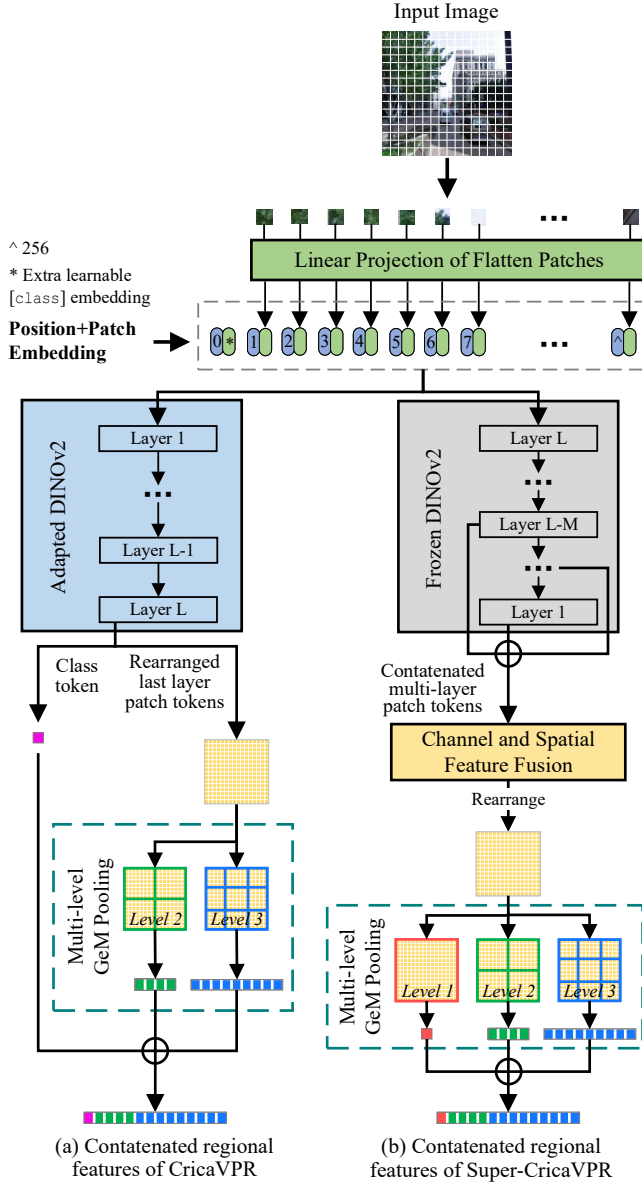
Input Image

^ 256
* Extra learnable
[class] embedding

Linear Projection of Flatten Patches

Position+Patch Embedding

0 * 1 2 3 4 5 6 7 ... ^

Adapted DINOv2

Layer 1
Layer L-1
Layer L

Frozen DINOv2

Layer L
Layer L-M
Layer 1

Class token

Rearranged last layer patch tokens

Contatenated multi-layer patch tokens

Channel and Spatial Feature Fusion

Rearrange

Multi-level GeM Pooling

Level 2
Level 3

Multi-level GeM Pooling

Level 1
Level 2
Level 3

(a) Contatenated regional features of CricaVPR

(b) Contatenated regional features of Super-CricaVPR